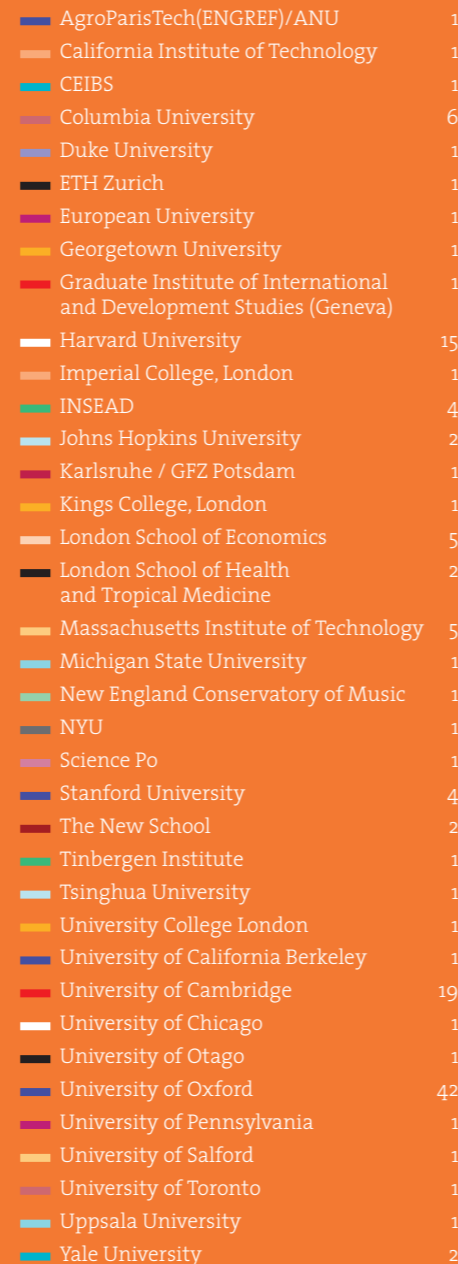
| | |
|---|---|
| AgroParisTech(ENGREF)/ANU | 1 |
| California Institute of Technology | 1 |
| CEIBS | 1 |
| Columbia University | 6 |
| Duke University | 1 |
| ETH Zurich | 1 |
| European University | 1 |
| Georgetown University | 1 |
| Graduate Institute of International and Development Studies (Geneva) | 1 |
| Harvard University | 15 |
| Imperial College, London | 1 |
| INSEAD | 4 |
| Johns Hopkins University | 2 |
| Karlsruhe / GFZ Potsdam | 1 |
| Kings College, London | 1 |
| London School of Economics | 5 |
| London School of Health and Tropical Medicine | 2 |
| Massachusetts Institute of Technology | 5 |
| Michigan State University | 1 |
| New England Conservatory of Music | 1 |
| NYU | 1 |
| Science Po | 1 |
| Stanford University | 4 |
| The New School | 2 |
| Tinbergen Institute | 1 |
| Tsinghua University | 1 |
| University College London | 1 |
| University of California Berkeley | 1 |
| University of Cambridge | 19 |
| University of Chicago | 1 |
| University of Otago | 1 |
| University of Oxford | 42 |
| University of Pennsylvania | 1 |
| University of Salford | 1 |
| University of Toronto | 1 |
| Uppsala University | 1 |
| Yale University | 2 |